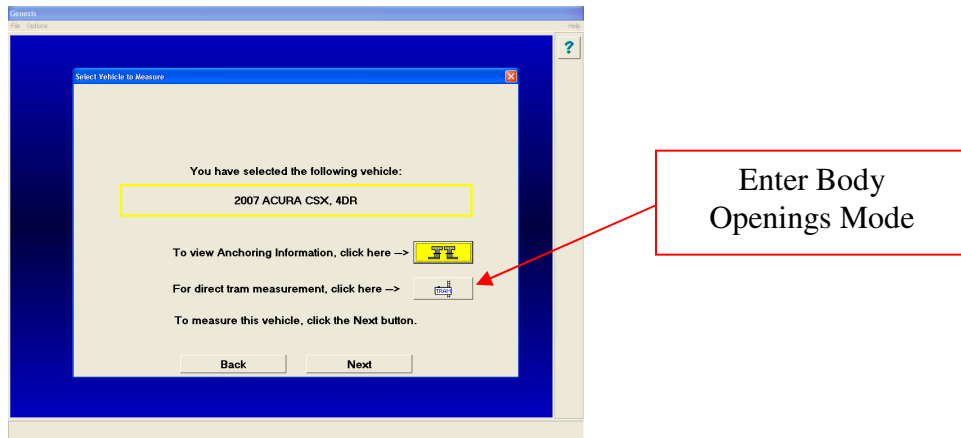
Genesis
File Options
Help
?
Select Vehicle to Measure
You have selected the following vehicle:
2007 ACURA CSX, 4DR
To view Anchoring Information, click here -->
For direct tram measurement, click here -->
TRAM
To measure this vehicle, click the Next button.
Back
Next
Enter Body Openings Mode